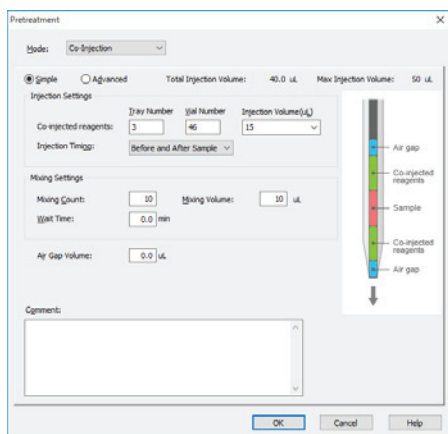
Pretreatment

×

Mode: Co-Injection

Simple Advanced Total Injection Volume: 40.0 uL Max Injection Volume: 50 uL

Injection Settings

Tray Number Vial Number Injection Volume(uL)

Co-injected reagents: 3 46 15

Injection Timing: Before and After Sample

Mixing Settings

Mixing Count: 10 Mixing Volume: 10 uL

Wait Time: 0.0 min

Air Gap Volume: 0.0 uL

Air gap

Co-injected reagents

Sample

Co-injected reagents

Air gap

Comment:

OK Cancel Help